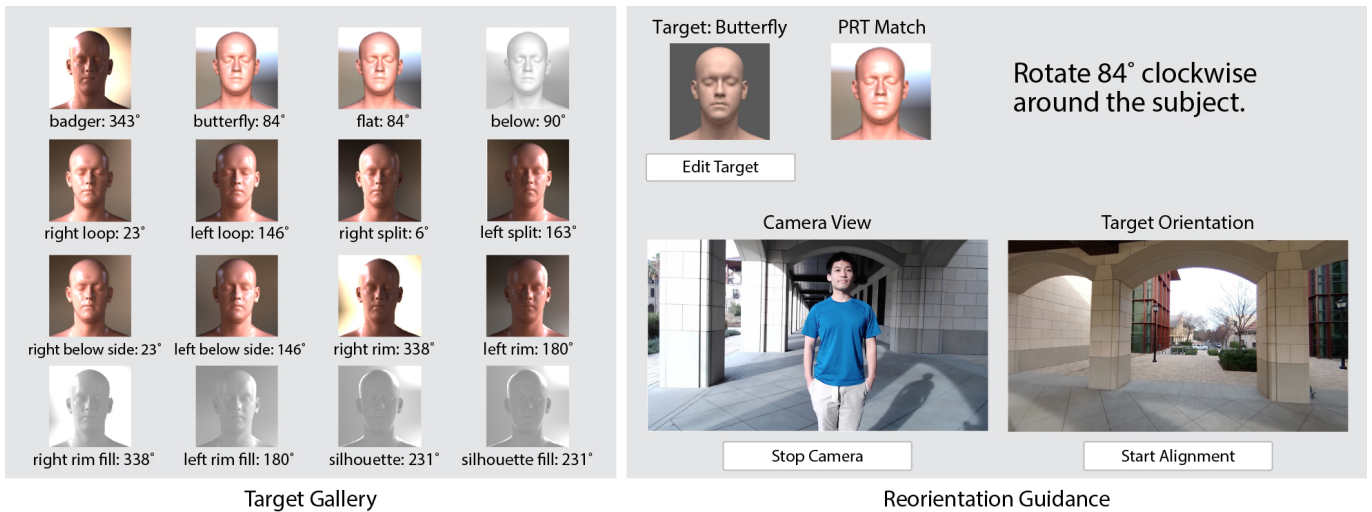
badger: 343°
butterfly: 84°
flat: 84°
below: 90°
right loop: 23°
left loop: 146°
right split: 6°
left split: 163°
right below side: 23°
left below side: 146°
right rim: 338°
left rim: 180°
right rim fill: 338°
left rim fill: 180°
silhouette: 231°
silhouette fill: 231°

Target Gallery

Target: Butterfly
PRT Match

Rotate 84° clockwise around the subject.

Edit Target

Camera View
Target Orientation

Stop Camera
Start Alignment

Reorientation Guidance